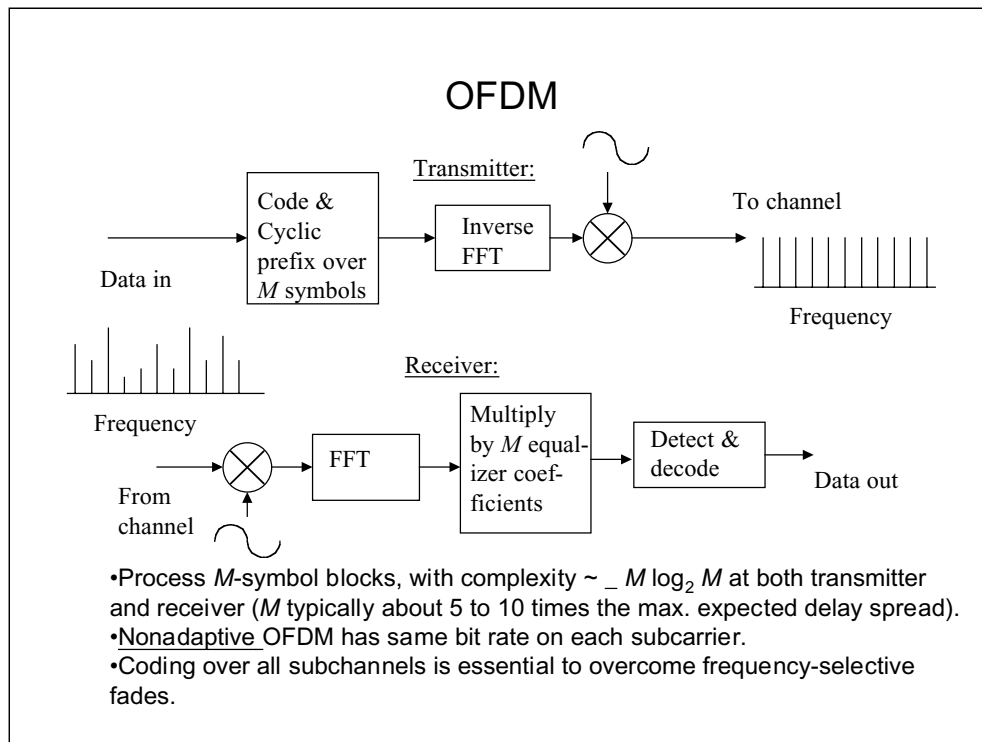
OFDM

Transmitter:

Code & Cyclic prefix over $M$ symbols

Inverse FFT

To channel

Data in

Frequency

Receiver:

Frequency

FFT

Multiply by $M$ equalizer coefficients

Detect & decode

Data out

From channel

•Process $M$-symbol blocks, with complexity ~ _ $M \log_2 M$ at both transmitter and receiver ($M$ typically about 5 to 10 times the max. expected delay spread).
•Nonadaptive OFDM has same bit rate on each subcarrier.
•Coding over all subchannels is essential to overcome frequency-selective fades.